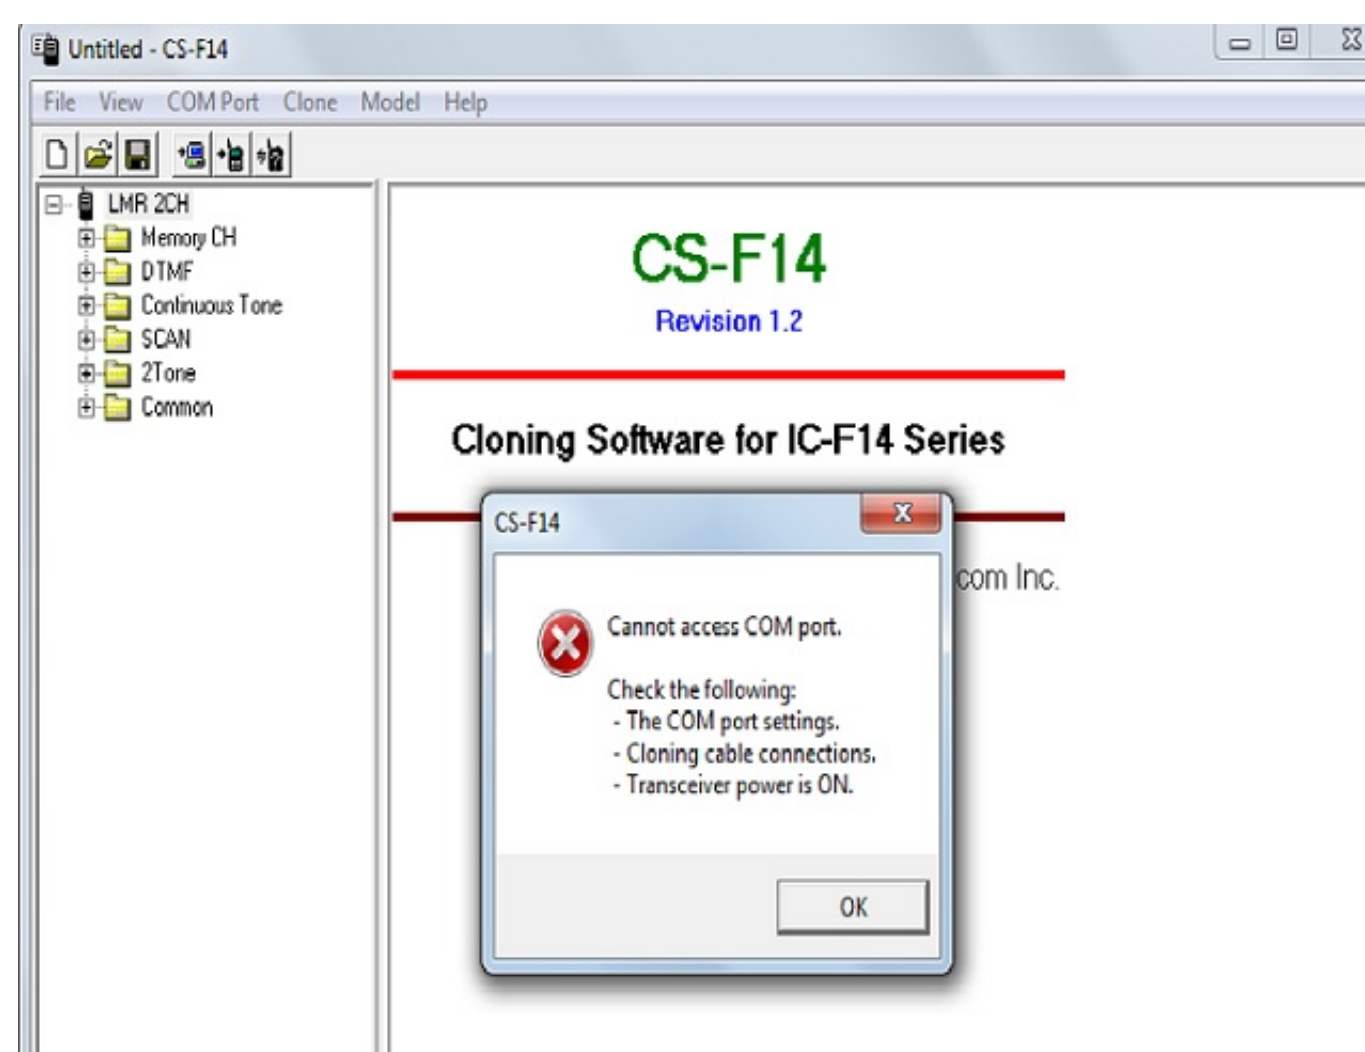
Untitled - CS-F14

File View COM Port Clone Model Help

LMR 2CH
Memory CH
DTMF
Continuous Tone
SCAN
2Tone
Common

CS-F14
Revision 1.2

Cloning Software for IC-F14 Series

com Inc.

CS-F14

Cannot access COM port.

Check the following:
- The COM port settings.
- Cloning cable connections.
- Transceiver power is ON.

OK